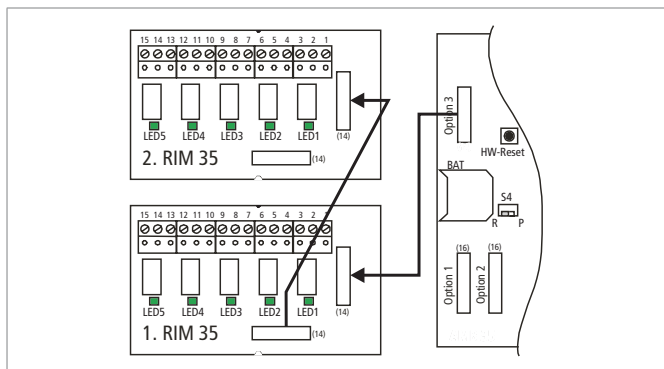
15 14 13 12 11 10 9 8 7 6 5 4 3 2 1

LED5 LED4 LED3 LED2 LED1

(14)

2. RIM 35

(14)

15 14 13 12 11 10 9 8 7 6 5 4 3 2

LED5 LED4 LED3 LED2 LED1

(14)

1. RIM 35

(14)

Option 3

HW-Reset

BAT

S4

R P

(16) (16)

Option 1 Option 2